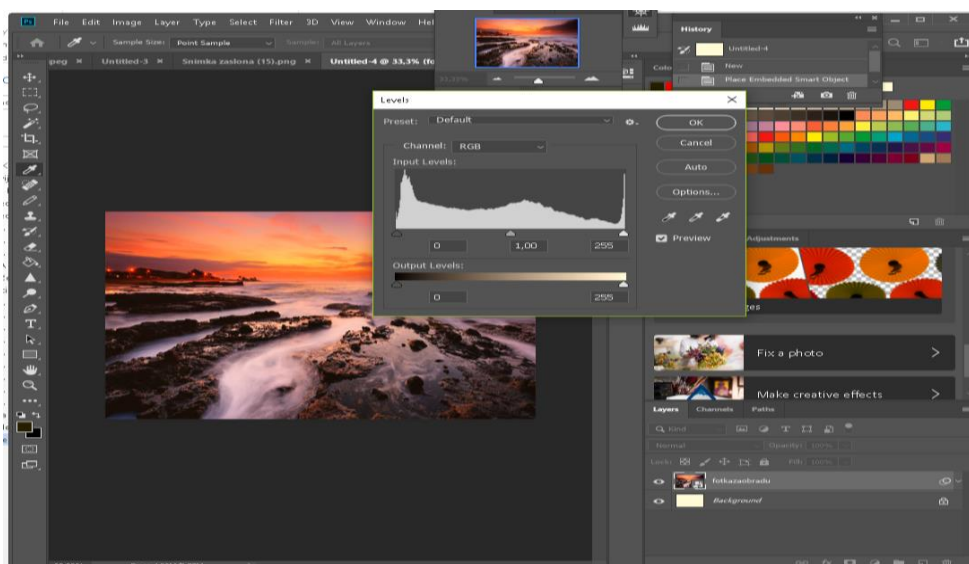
Ps File Edit Image Layer Type Select Filter 3D View Window Hel

Sample Size: Point Sample Sample: All Layers

peg × Untitled-3 × Snimka zaslona (15).png × Untitled-4 @ 33,3% (fo

History

Untitled-4

New

Place Embedded Smart Object

Levels

Preset: Default

Channel: RGB

Input Levels:

0 1,00 255

Output Levels:

0 255

OK

Cancel

Auto

Options...

Preview

Adjustments

Fix a photo

Make creative effects

Layers Channels Paths

Kind

Normal Opacity: 100%

Lock: Fill: 100%

fotkazaobradu

Background